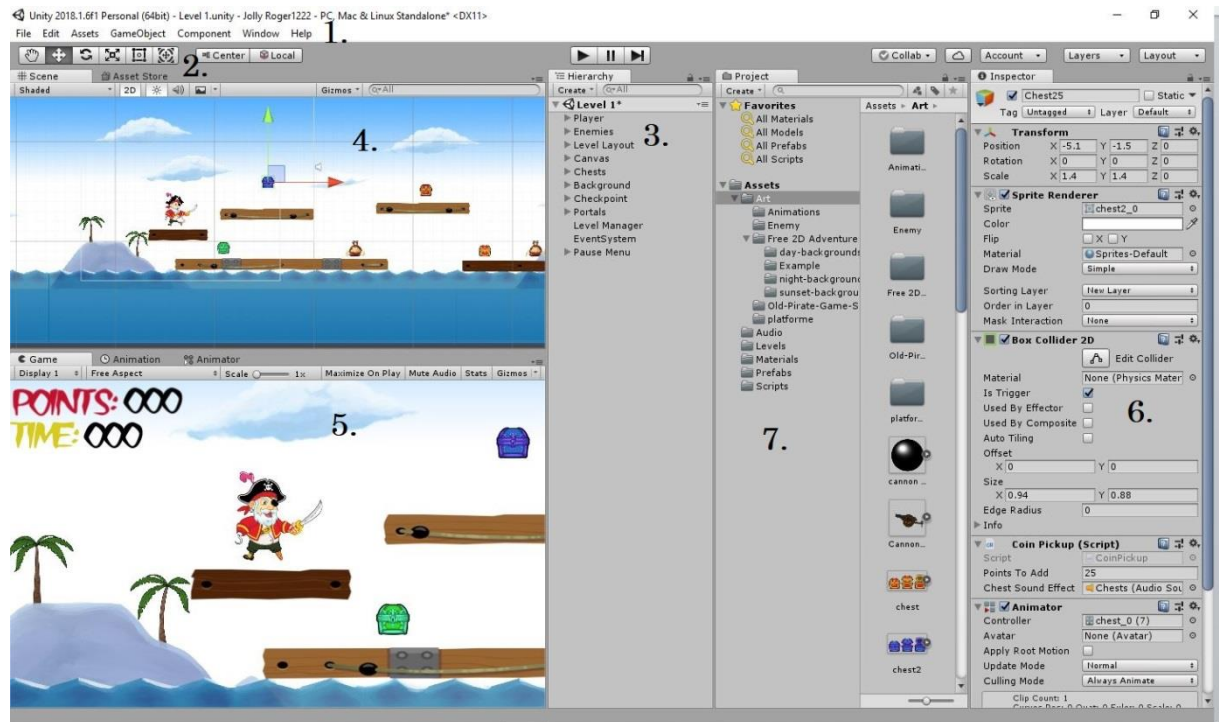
Unity 2018.1.6f1 Personal (64bit) - Level 1.unity - Jolly Roger1222 - PC, Mac & Linux Standalone* <DX11>

File Edit Assets GameObject Component Window Help 1.

Center Local 2.

Collab Account Layers Layout

Scene Asset Store

Shaded 2D Gizmos All

4.

Game Animation Animator

Display 1 Free Aspect Scale 1x Maximize On Play Mute Audio Stats Gizmos

POINTS: 000

TIME: 000

5.

Hierarchy

Create All

Level 1*

Player
Enemies
Level Layout
Canvas
Chests
Background
Checkpoint
Portals
Level Manager
EventSystem
Pause Menu

3.

Project

Create

Favorites
All Materials
All Models
All Prefabs
All Scripts

Assets
Art
Animations
Enemy
Free 2D Adventure
day-backgrounds
Example
night-backgroun
sunset-backgrou
Old-Pirate-Game-S
platforme
Audio
Levels
Materials
Prefabs
Scripts

7.

Assets ▸ Art ▸

Animati...
Enemy
Free 2D...
Old-Pir...
platfor...
cannon ...
Cannon...
chest
chest2

Inspector

Chest25 Static

Tag Untagged Layer Default

Transform
Position X -5.1 Y -1.5 Z 0
Rotation X 0 Y 0 Z 0
Scale X 1.4 Y 1.4 Z 0

Sprite Renderer
Sprite chest2_0
Color
Flip X Y
Material Sprites-Default
Draw Mode Simple
Sorting Layer New Layer
Order in Layer 0
Mask Interaction None

Box Collider 2D
Edit Collider
Material None (Physics Mater
Is Trigger
Used By Effector
Used By Composite
Auto Tiling
Offset
X 0 Y 0
Size
X 0.94 Y 0.88
Edge Radius 0
Info

6.

Coin Pickup (Script)
Script CoinPickup
Points To Add 25
Chest Sound Effect Chests (Audio Sou

Animator
Controller chest_0 (7)
Avatar None (Avatar)
Apply Root Motion
Update Mode Normal
Culling Mode Always Animate

Clip Count: 1